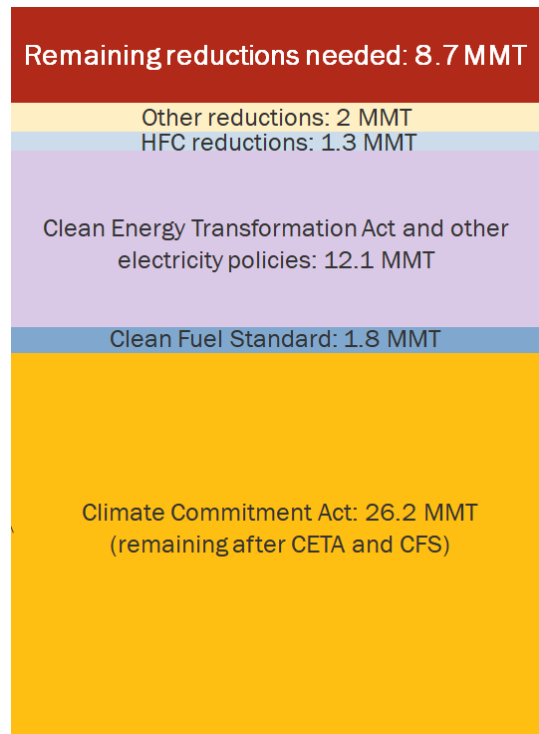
Remaining reductions needed: 8.7 MMT

Other reductions: 2 MMT

HFC reductions: 1.3 MMT

Clean Energy Transformation Act and other electricity policies: 12.1 MMT

Clean Fuel Standard: 1.8 MMT

Climate Commitment Act: 26.2 MMT (remaining after CETA and CFS)